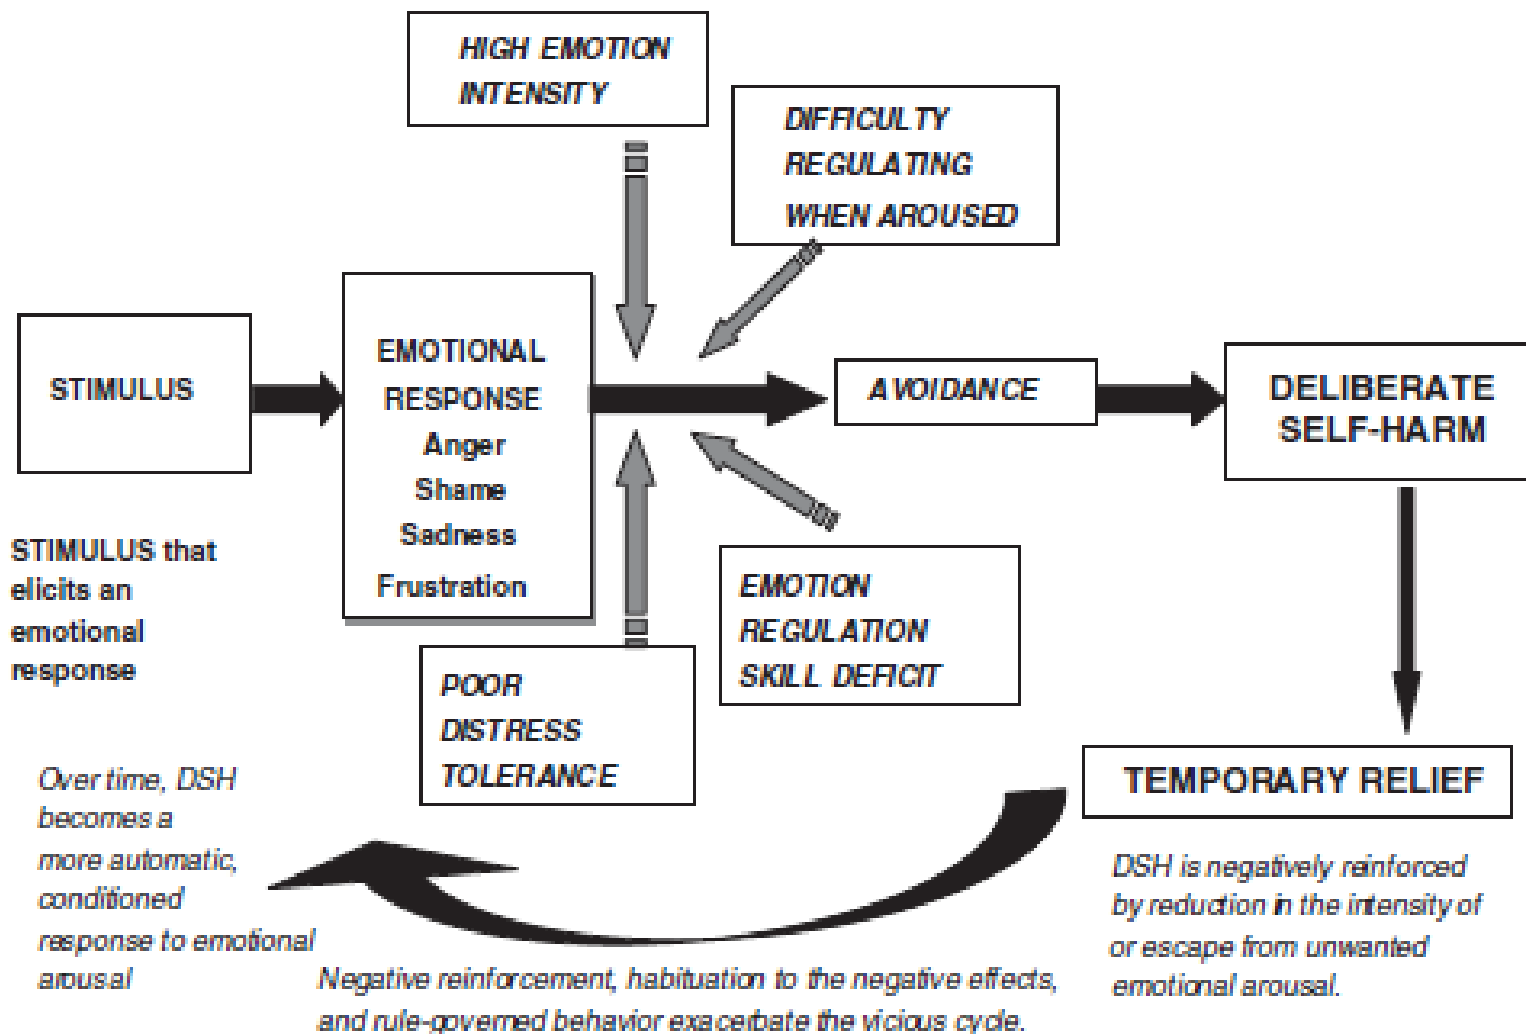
HIGH EMOTION INTENSITY

DIFFICULTY REGULATING WHEN AROUSED

STIMULUS

EMOTIONAL RESPONSE
Anger
Shame
Sadness
Frustration

AVOIDANCE

DELIBERATE SELF-HARM

STIMULUS that elicits an emotional response

EMOTION REGULATION SKILL DEFICIT

POOR DISTRESS TOLERANCE

TEMPORARY RELIEF

Over time, DSH becomes a more automatic, conditioned response to emotional arousal

DSH is negatively reinforced by reduction in the intensity of or escape from unwanted emotional arousal.

Negative reinforcement, habituation to the negative effects, and rule-governed behavior exacerbate the vicious cycle.